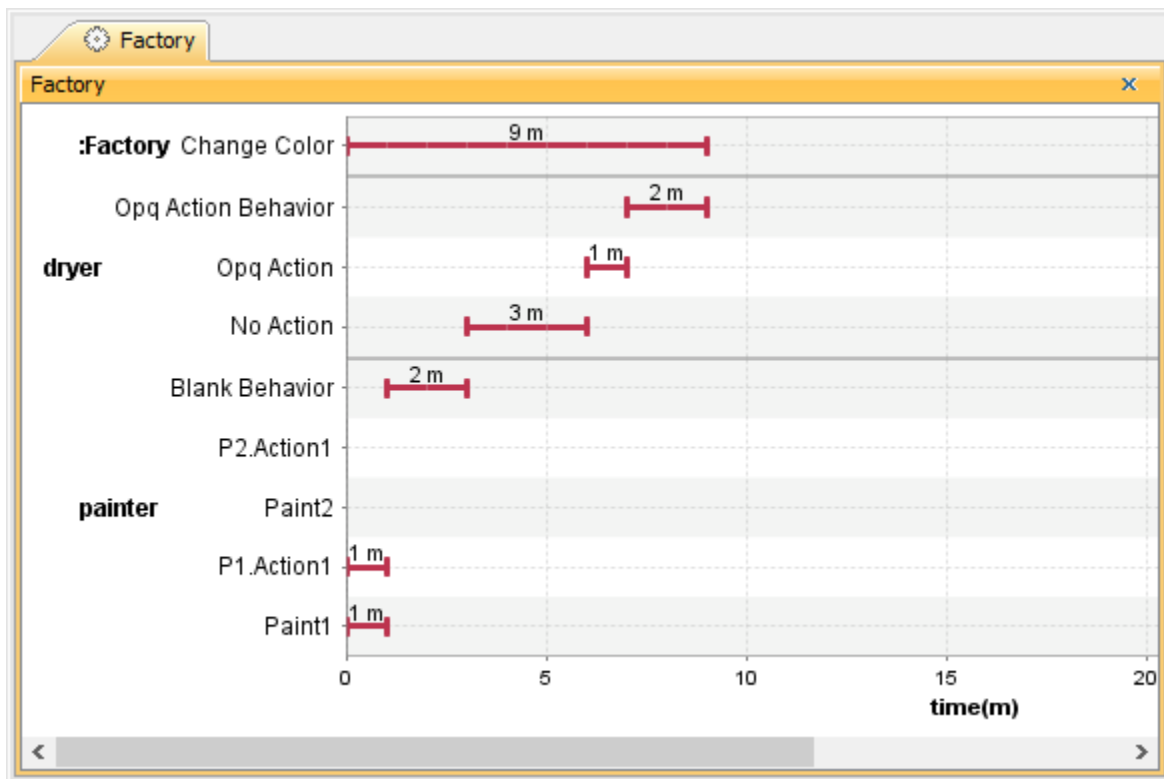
Factory

Factory ×

:Factory Change Color
9 m

Opq Action Behavior
2 m

dryer Opq Action
1 m

No Action
3 m

Blank Behavior
2 m

P2.Action1

painter Paint2

P1.Action1
1 m

Paint1
1 m

0 5 10 15 20

time(m)

< >